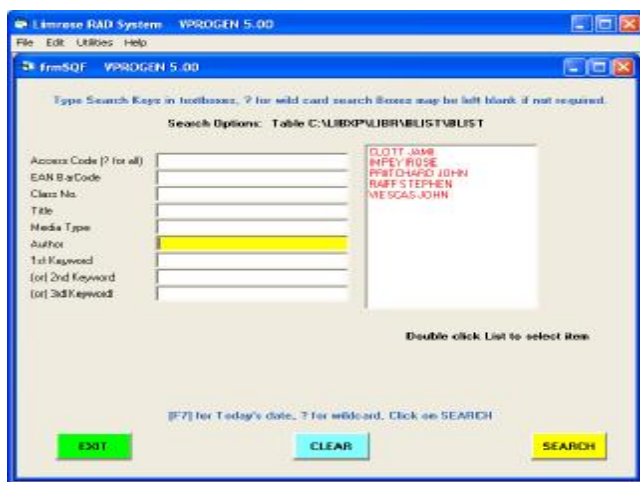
Limrose RAD System VPROGEN 5.00

File Edit Utilities Help

frmSQF VPROGEN 5.00

Type Search Keys in textboxes, ? for wild card search Boxes may be left blank if not required.

Search Options: Table C:\LIBXP\LIBR\BLIST\BLIST

Access Code (? for all)
EAN BarCode
Class No.
Title
Media Type
Author
1st Keyword
(or) 2nd Keyword
(or) 3rd Keyword

CLOTT JAMI
IMPEY ROSIE
PRITCHARD JOHN
RAIFF STEPHEN
VIESCAS JOHN

Double click List to select item

[F7] for Today's date, ? for wildcard, Click on SEARCH

EXIT

CLEAR

SEARCH